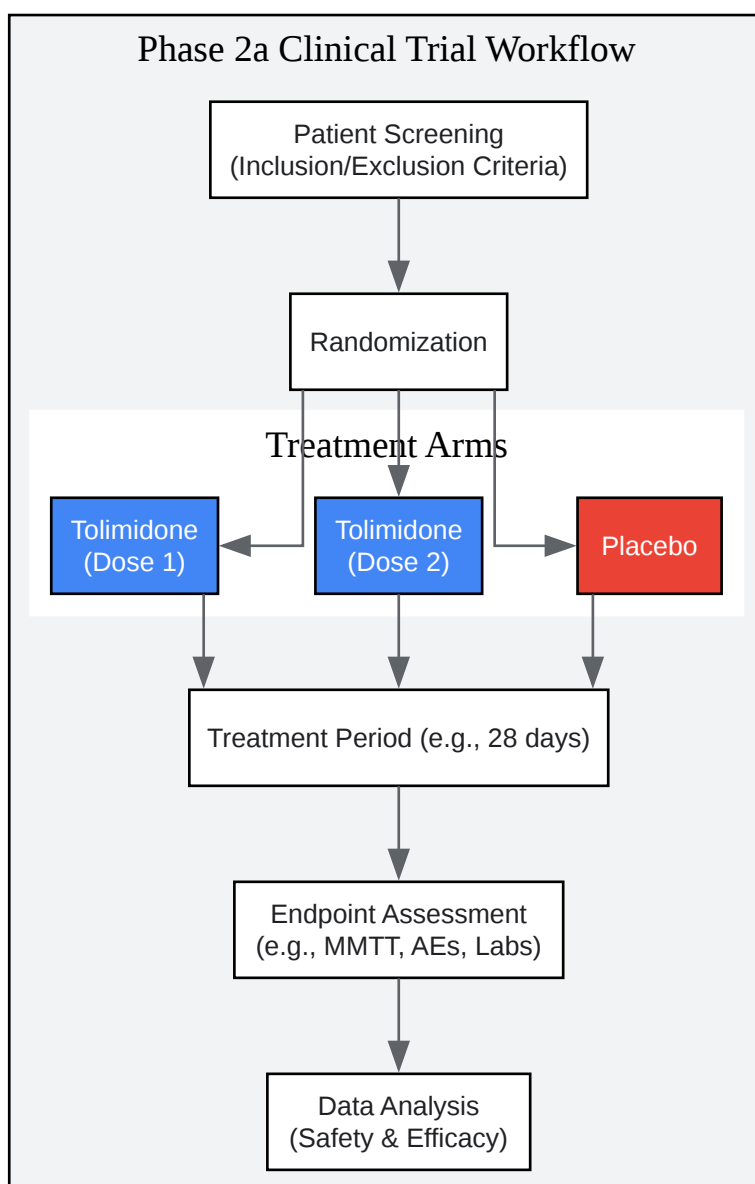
Phase 2a Clinical Trial Workflow

Patient Screening
(Inclusion/Exclusion Criteria)

Randomization

Treatment Arms

Tolimidone
(Dose 1)

Tolimidone
(Dose 2)

Placebo

Treatment Period (e.g., 28 days)

Endpoint Assessment
(e.g., MMTT, AEs, Labs)

Data Analysis
(Safety & Efficacy)